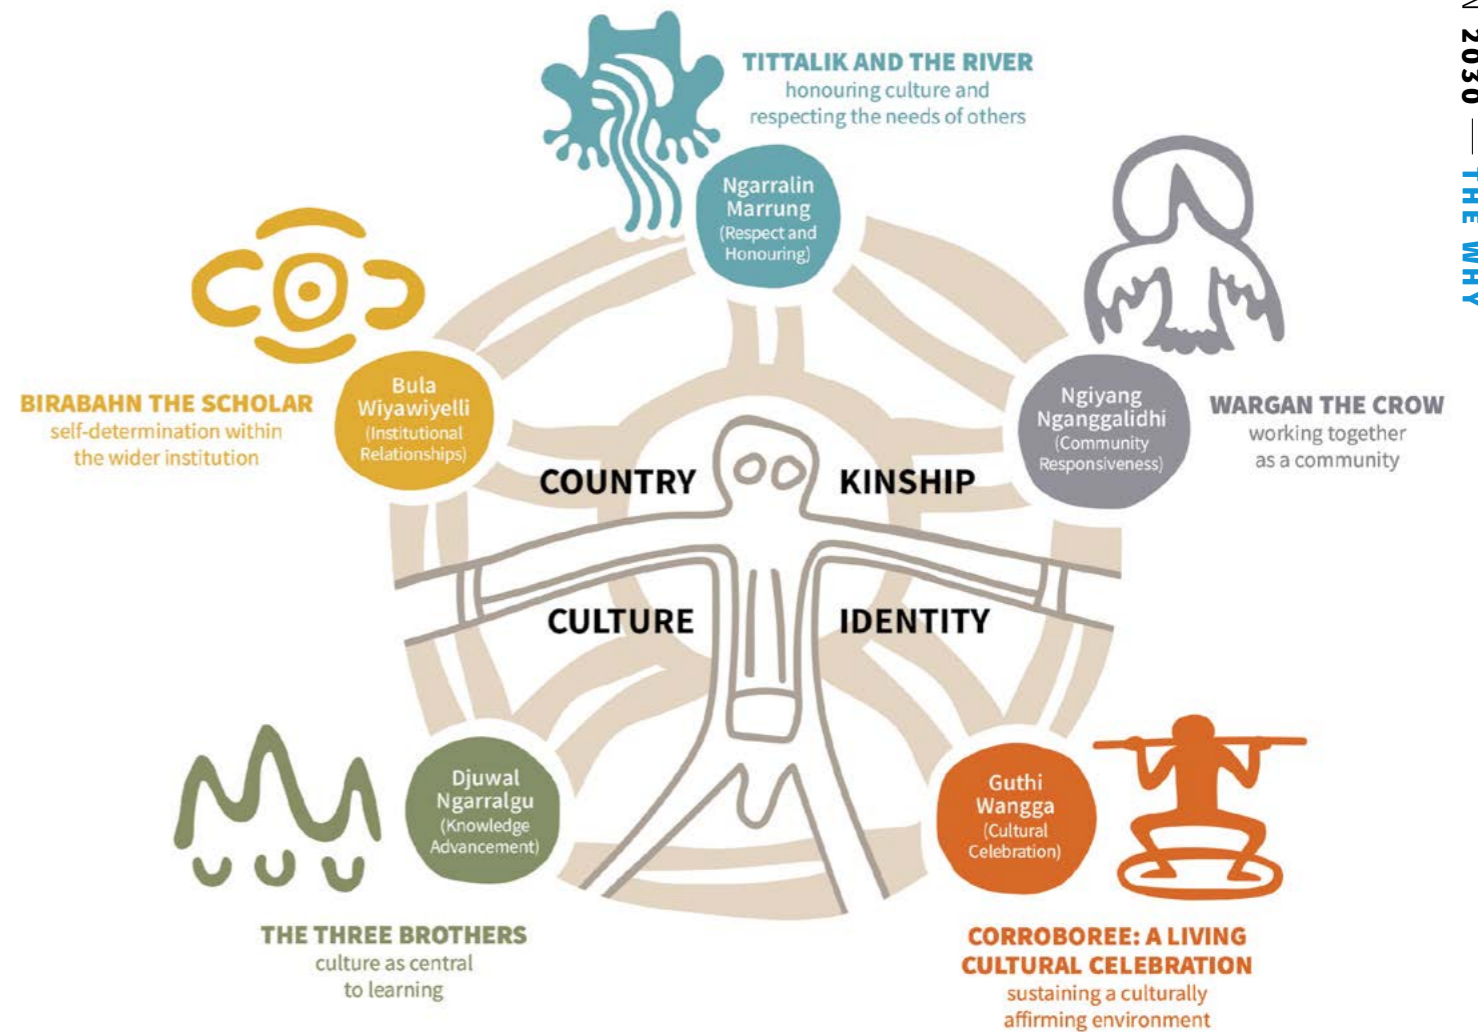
TITTALIK AND THE RIVER
honouring culture and respecting the needs of others

Ngarralin Marrung
(Respect and Honouring)

BIRABAHN THE SCHOLAR
self-determination within the wider institution

Bula Wiyawiyelli
(Institutional Relationships)

Ngiyang Nganggalidhi
(Community Responsiveness)

WARGAN THE CROW
working together as a community

COUNTRY

KINSHIP

CULTURE

IDENTITY

Djuwal Ngarralgu
(Knowledge Advancement)

Guthi Wangga
(Cultural Celebration)

THE THREE BROTHERS
culture as central to learning

CORROBOREE: A LIVING CULTURAL CELEBRATION
sustaining a culturally affirming environment

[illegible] 2030 — THE WHY